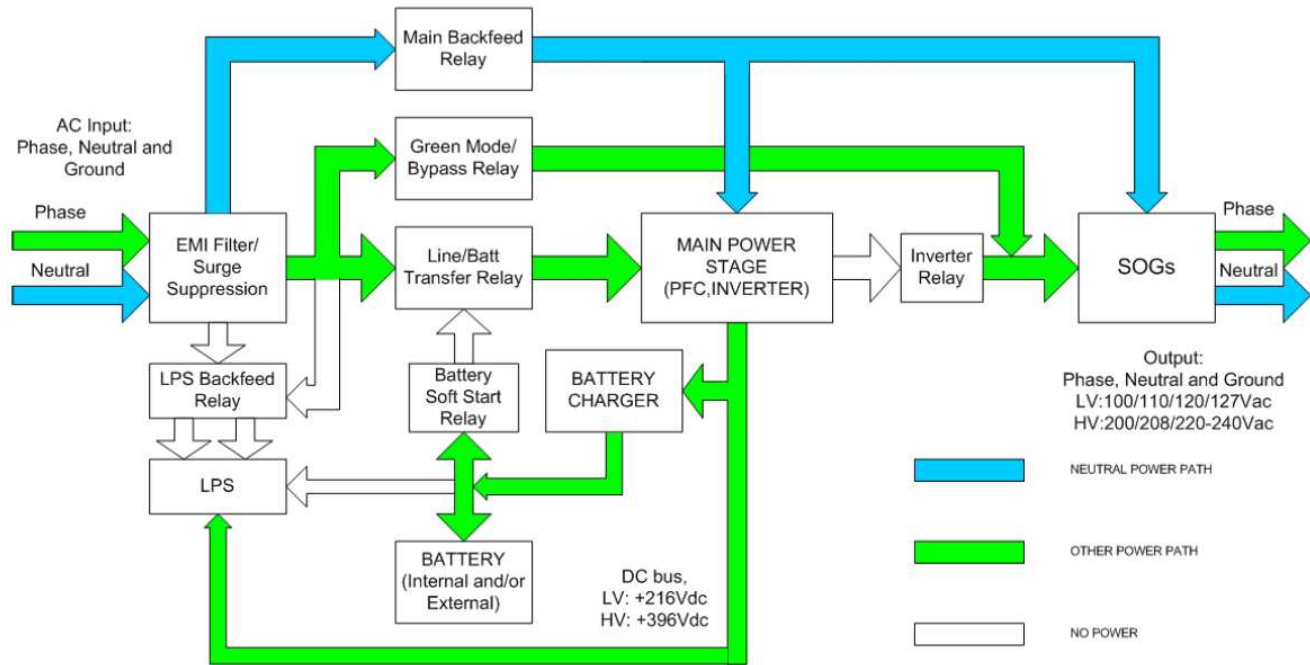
Main Backfeed Relay

AC Input: Phase, Neutral and Ground

Green Mode/ Bypass Relay

Phase

Neutral

EMI Filter/ Surge Suppression

Line/Batt Transfer Relay

MAIN POWER STAGE (PFC,INVERTER)

Inverter Relay

SOGs

Phase

Neutral

LPS Backfeed Relay

Battery Soft Start Relay

BATTERY CHARGER

Output: Phase, Neutral and Ground LV:100/110/120/127Vac HV:200/208/220-240Vac

LPS

NEUTRAL POWER PATH

BATTERY (Internal and/or External)

DC bus, LV: +216Vdc HV: +396Vdc

OTHER POWER PATH

NO POWER